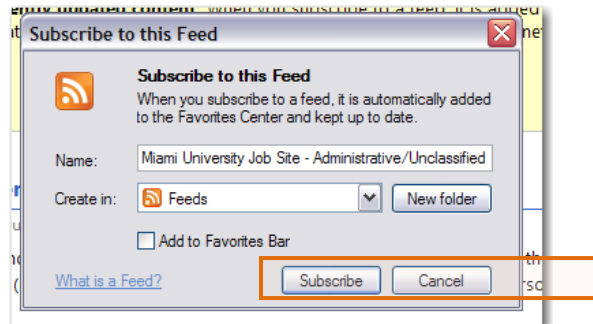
Subscribe to this Feed

Subscribe to this Feed

When you subscribe to a feed, it is automatically added to the Favorites Center and kept up to date.

Name: Miami University Job Site - Administrative/Unclassified

Create in: Feeds

New folder

Add to Favorites Bar

What is a Feed?

Subscribe

Cancel